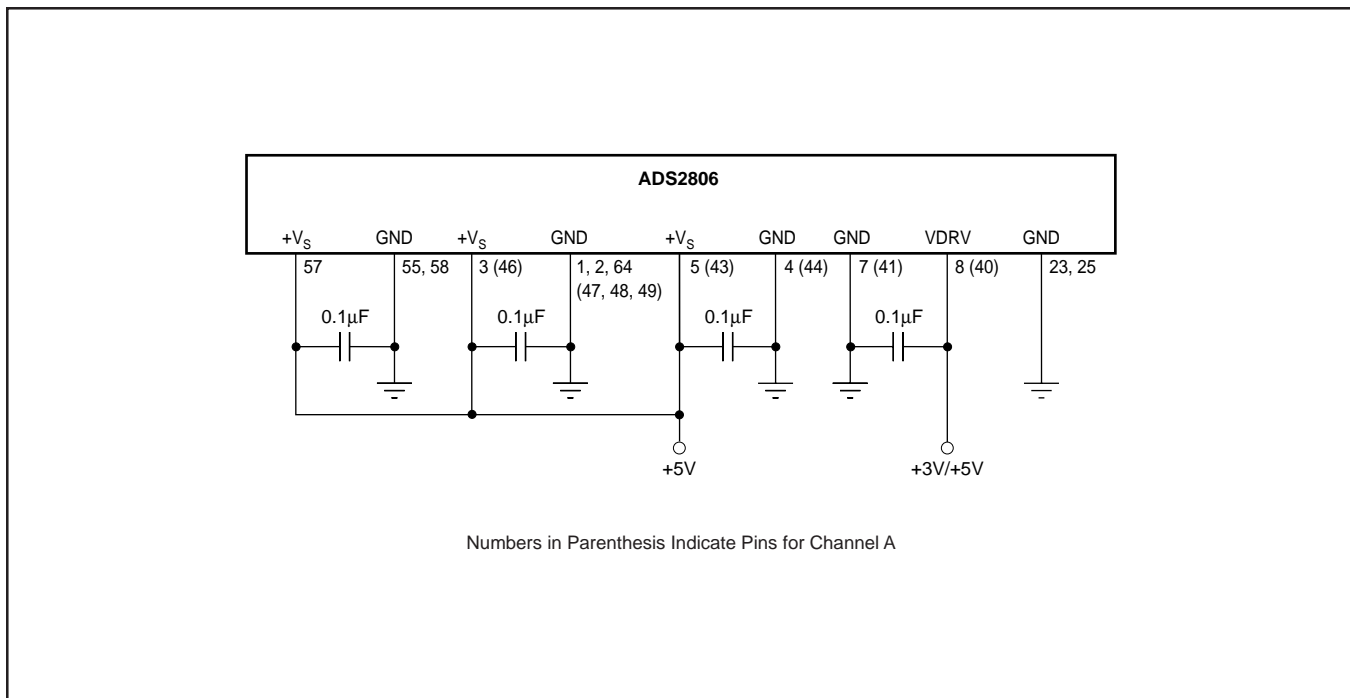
ADS2806

$+V_S$ 57

GND 55, 58

$+V_S$ 3 (46)

GND 1, 2, 64 (47, 48, 49)

$+V_S$ 5 (43)

GND 4 (44)

GND 7 (41)

VDRV 8 (40)

GND 23, 25

0.1$\mu$F

0.1$\mu$F

0.1$\mu$F

0.1$\mu$F

+5V

+3V/+5V

Numbers in Parenthesis Indicate Pins for Channel A